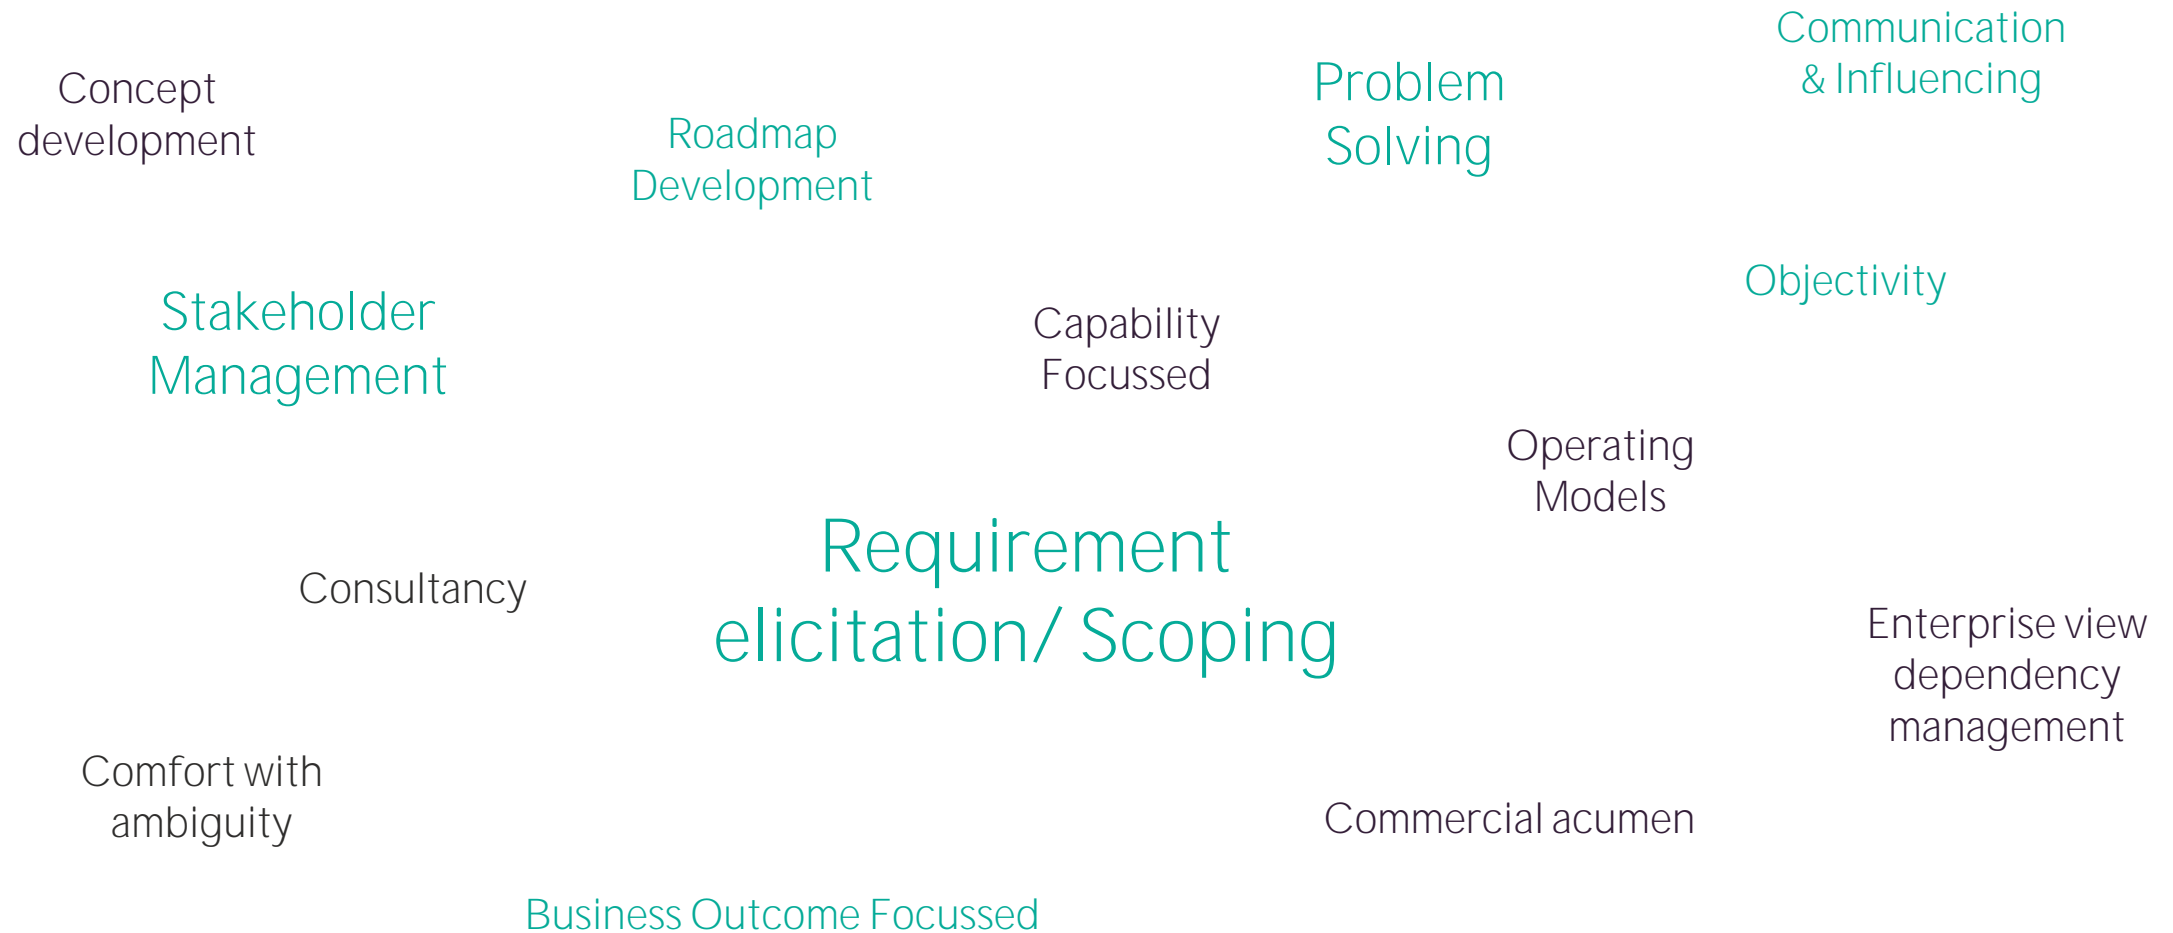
Concept development

Roadmap Development

Problem Solving

Communication & Influencing

Stakeholder Management

Capability Focussed

Objectivity

Operating Models

Requirement elicitation/ Scoping

Consultancy

Enterprise view dependency management

Comfort with ambiguity

Commercial acumen

Business Outcome Focussed